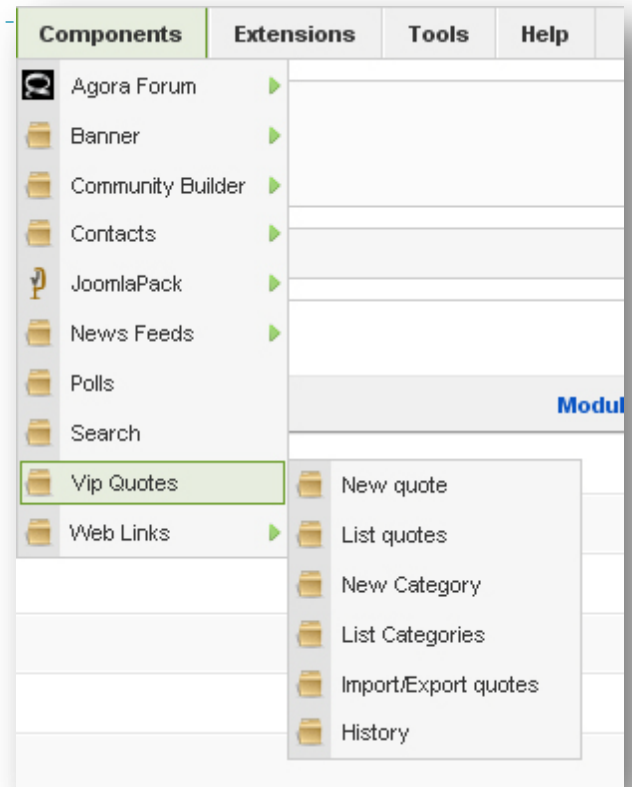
Components Extensions Tools Help

Agora Forum
Banner
Community Builder
Contacts
JoomlaPack
News Feeds
Polls
Search
Vip Quotes
Web Links

New quote
List quotes
New Category
List Categories
Import/Export quotes
History

Modul